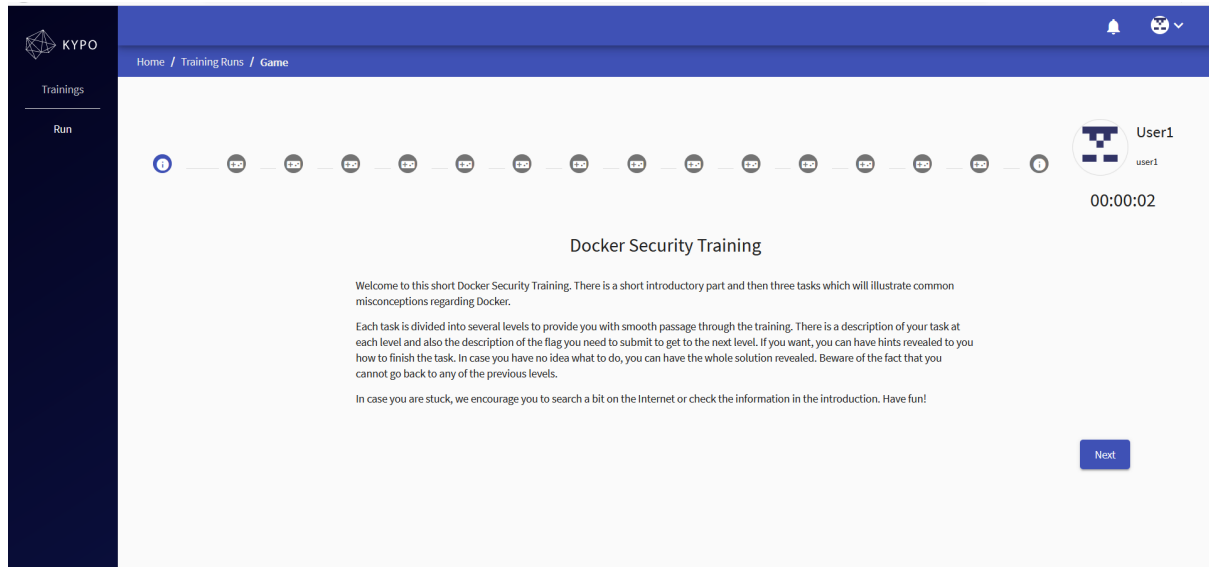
KYPO

Trainings

Run

Home / Training Runs / Game

User1
user1

00:00:02

Docker Security Training

Welcome to this short Docker Security Training. There is a short introductory part and then three tasks which will illustrate common misconceptions regarding Docker.

Each task is divided into several levels to provide you with smooth passage through the training. There is a description of your task at each level and also the description of the flag you need to submit to get to the next level. If you want, you can have hints revealed to you how to finish the task. In case you have no idea what to do, you can have the whole solution revealed. Beware of the fact that you cannot go back to any of the previous levels.

In case you are stuck, we encourage you to search a bit on the Internet or check the information in the introduction. Have fun!

Next